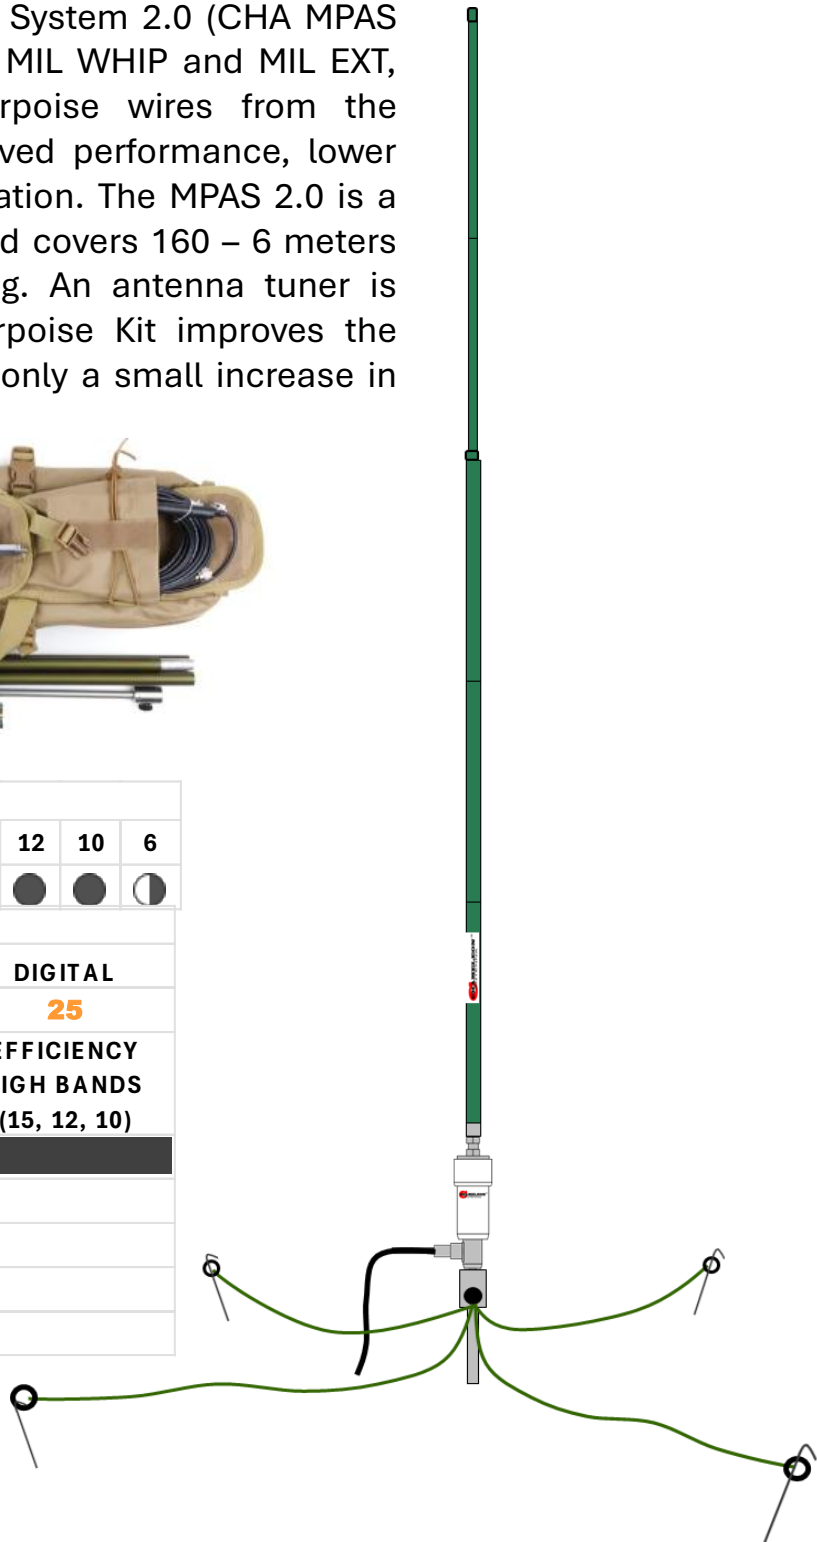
System 2.0 (CHA MPAS MIL WHIP and MIL EXT, rpoise wires from the ved performance, lower ation. The MPAS 2.0 is a d covers 160 – 6 meters g. An antenna tuner is rpoise Kit improves the only a small increase in

| 12 | 10 | 6 |
|---|---|---|
| ● | ● | ◐ |

| DIGITAL |
|---|
| 25 |
| EFFICIENCY IGH BANDS (15, 12, 10) |
| |
| |
| |
| |
| |